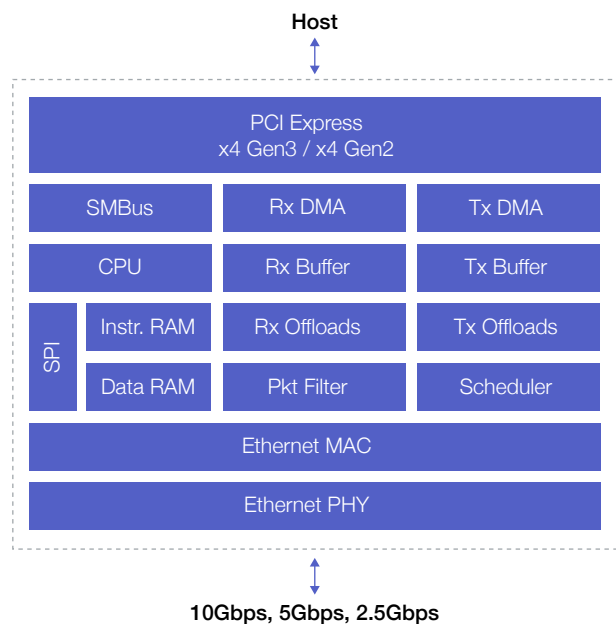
Host

PCI Express
x4 Gen3 / x4 Gen2

SMBus

Rx DMA

Tx DMA

CPU

Rx Buffer

Tx Buffer

SPI

Instr. RAM

Rx Offloads

Tx Offloads

Data RAM

Pkt Filter

Scheduler

Ethernet MAC

Ethernet PHY

10Gbps, 5Gbps, 2.5Gbps